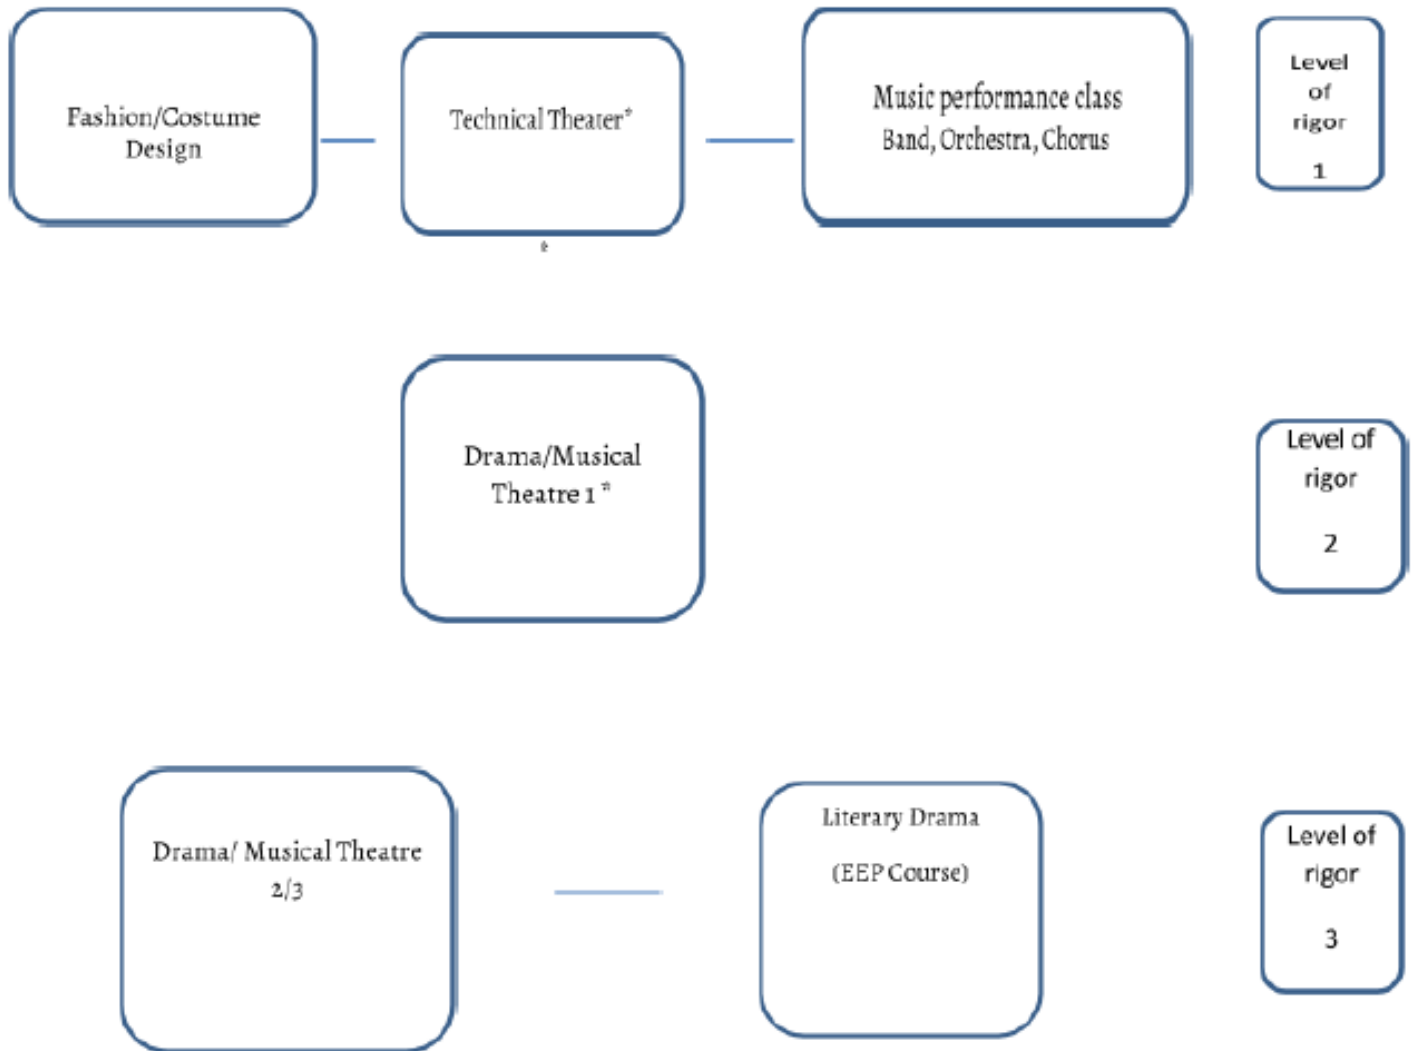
Fashion/Costume Design

Technical Theater*

Music performance class
Band, Orchestra, Chorus

Level of rigor
1

Drama/Musical Theatre 1 *

Level of rigor
2

Drama/ Musical Theatre 2/3

Literary Drama
(EEP Course)

Level of rigor
3